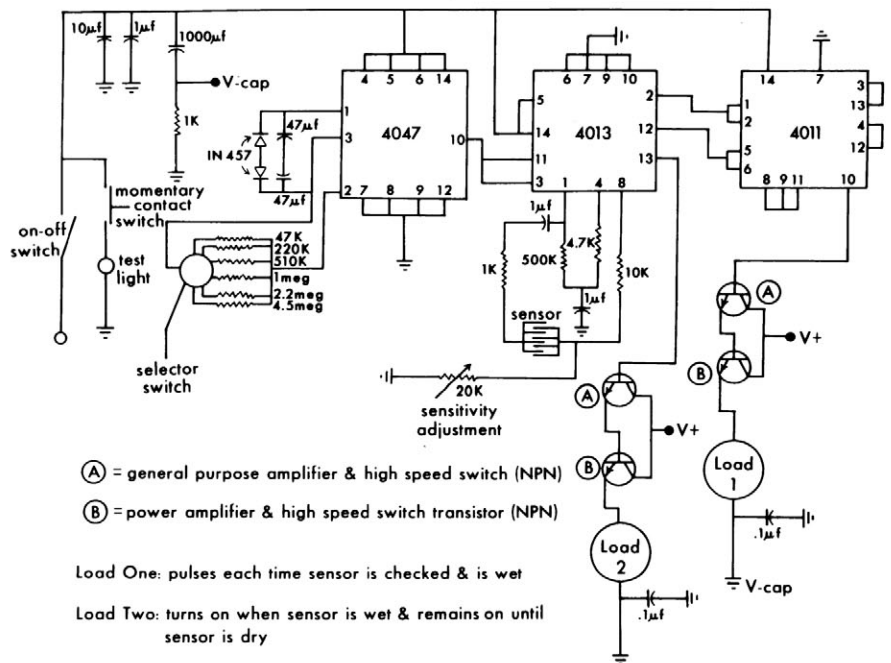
10µf
1µf
1000µf
V-cap
1K
IN 457
47µf
47µf
1
3
2 7 8 9 12
4 5 6 14
4047
10
momentary contact switch
on-off switch
test light
47K
220K
510K
1meg
2.2meg
4.5meg
selector switch
6 7 9 10
5
14
11
3
1 4 8
4013
2
12
13
1µf
1K
500K
4.7K
10K
1µf
sensor
20K
sensitivity adjustment
14 7
1
2
5
6
8 9 11
4011
3
13
4
12
10
A
B
V+
Load 1
.1µf
V-cap
A
B
V+
Load 2
.1µf

(A) = general purpose amplifier & high speed switch (NPN)

(B) = power amplifier & high speed switch transistor (NPN)

Load One: pulses each time sensor is checked & is wet

Load Two: turns on when sensor is wet & remains on until sensor is dry